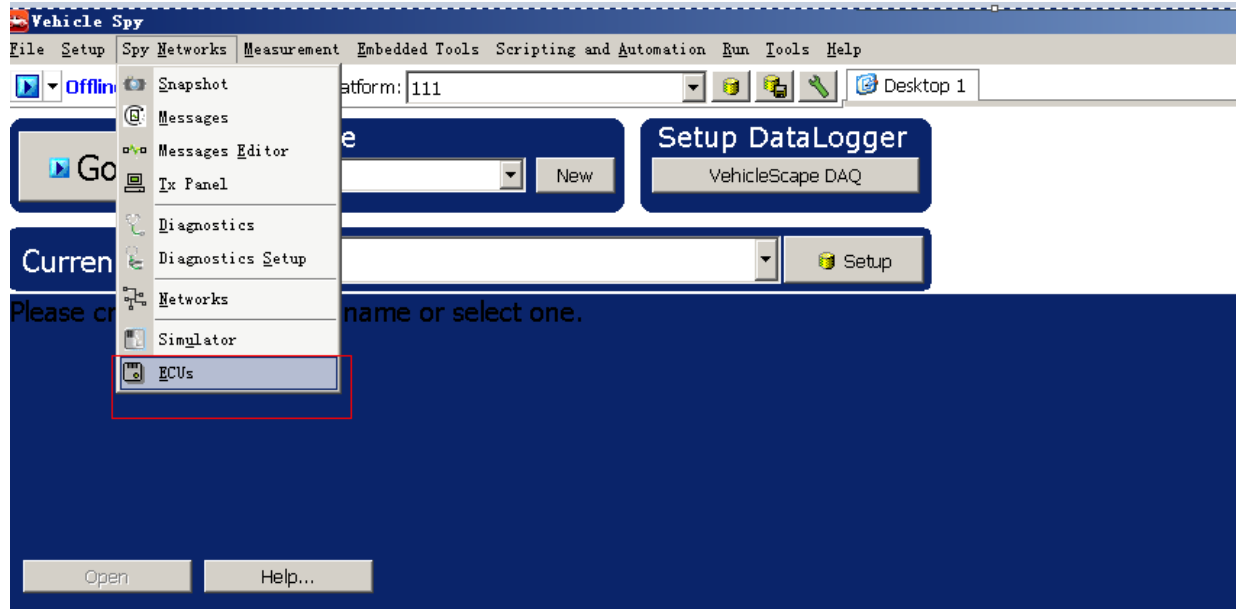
Vehicle Spy

File Setup Spy Networks Measurement Embedded Tools Scripting and Automation Run Tools Help

Offlin

Snapshot
Messages
Messages Editor
Tx Panel
Diagnostics
Diagnostics Setup
Networks
Simulator
ECUs

atform: 111

Desktop 1

Go

e

New

Setup DataLogger

VehicleScape DAQ

Curren

Setup

Please cr name or select one.

Open

Help...